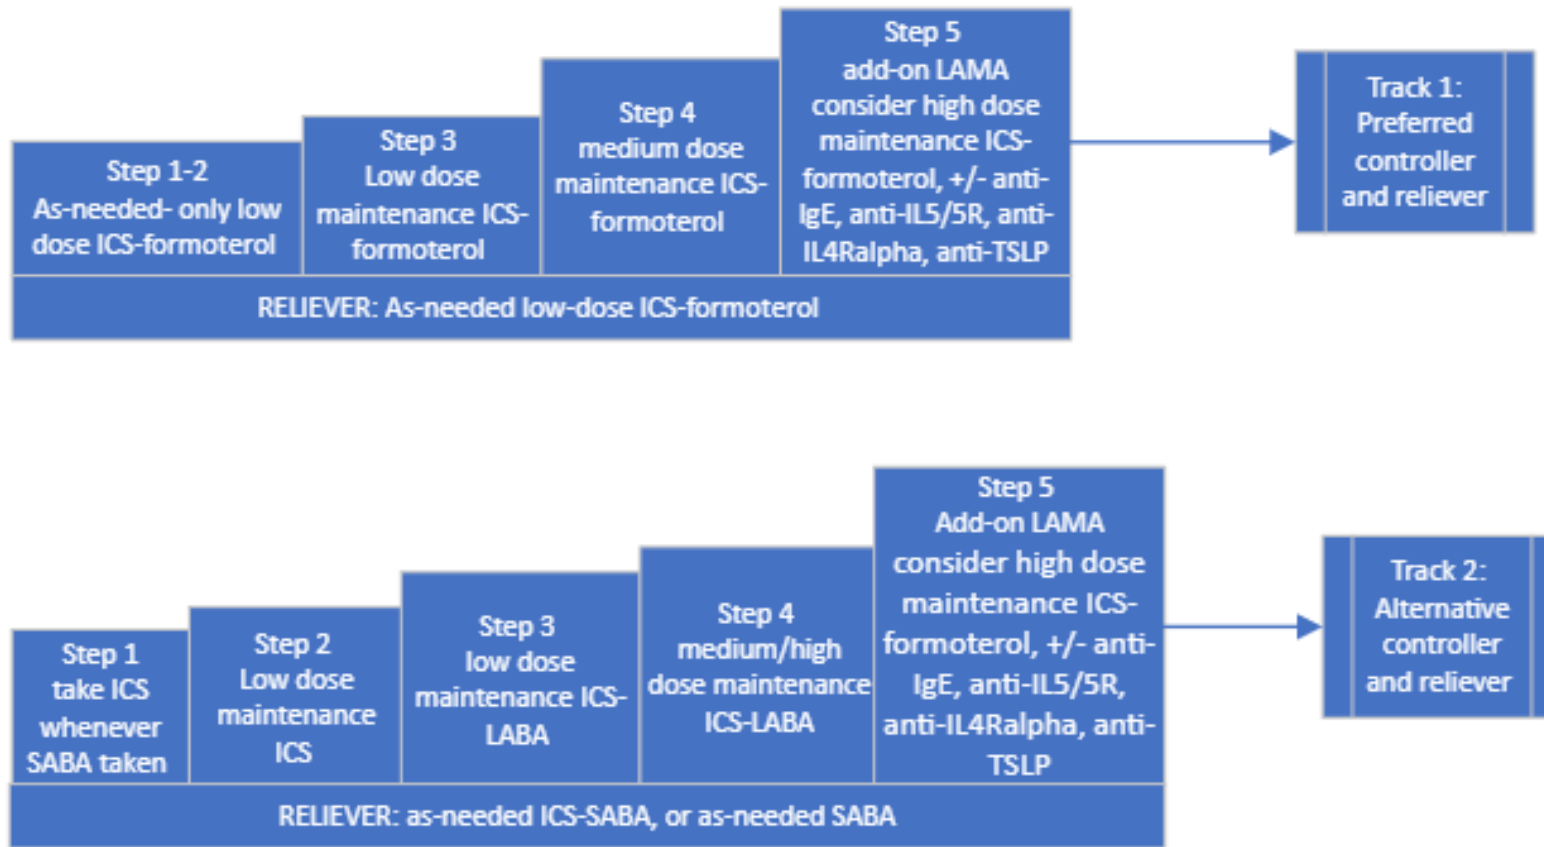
Step 1-2
As-needed- only low dose ICS-formoterol

Step 3
Low dose maintenance ICS-formoterol

Step 4
medium dose maintenance ICS-formoterol

Step 5
add-on LAMA consider high dose maintenance ICS-formoterol, +/- anti-IgE, anti-IL5/5R, anti-IL4Ralpha, anti-TSLP

RELIEVER: As-needed low-dose ICS-formoterol

Track 1: Preferred controller and reliever

Step 1
take ICS whenever SABA taken

Step 2
Low dose maintenance ICS

Step 3
low dose maintenance ICS-LABA

Step 4
medium/high dose maintenance ICS-LABA

Step 5
Add-on LAMA consider high dose maintenance ICS-formoterol, +/- anti-IgE, anti-IL5/5R, anti-IL4Ralpha, anti-TSLP

RELIEVER: as-needed ICS-SABA, or as-needed SABA

Track 2: Alternative controller and reliever